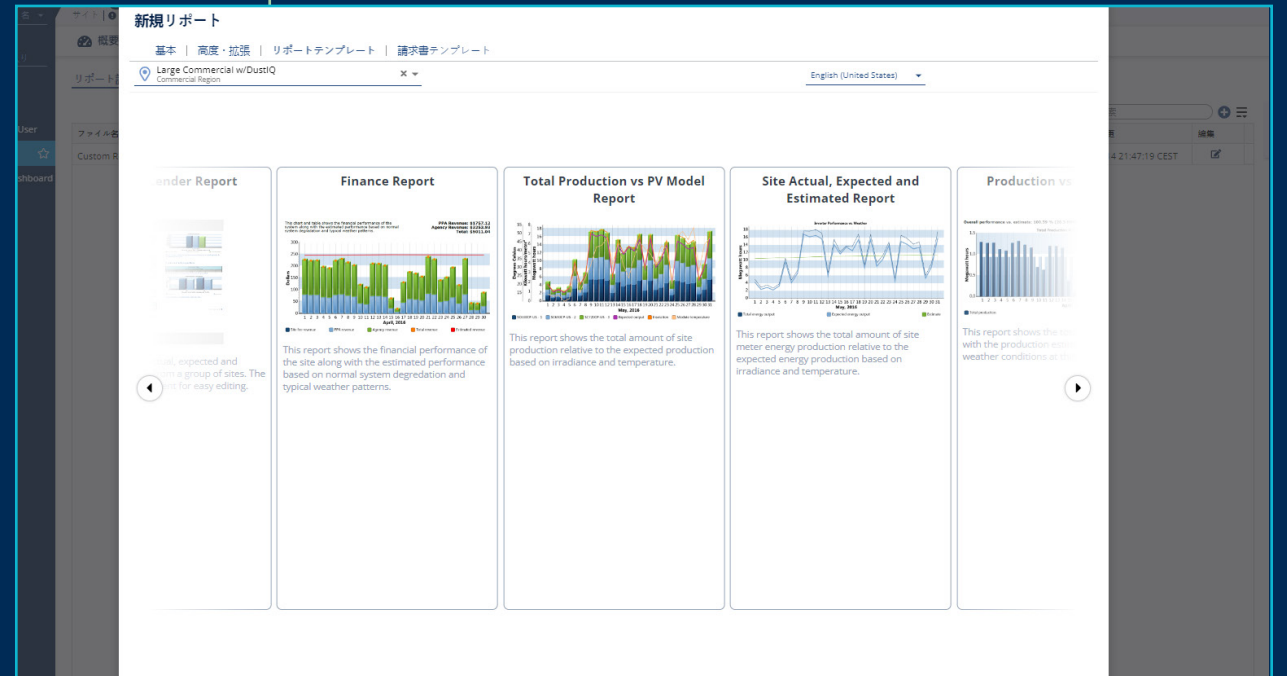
新規リポート

基本 | 高度・拡張 | リポートテンプレート | 請求書テンプレート

Large Commercial w/DustIQ
Commercial Region

English (United States)

User

shboard

ファイル名

Custom R

編集

4 21:47:19 CEST

ender Report

al, expected and
a group of sites. The
for easy editing.

Finance Report

PPA Revenue: $5757.11
Agency Revenue: $3253.93
Total: $9011.04

April, 2016

This report shows the financial performance of the site along with the estimated performance based on normal system degredation and typical weather patterns.

Total Production vs PV Model Report

May, 2016

This report shows the total amount of site production relative to the expected production based on irradiance and temperature.

Site Actual, Expected and Estimated Report

May, 2016

This report shows the total amount of site meter energy production relative to the expected energy production based on irradiance and temperature.

Production vs

This report shows
with the production
weather conditions